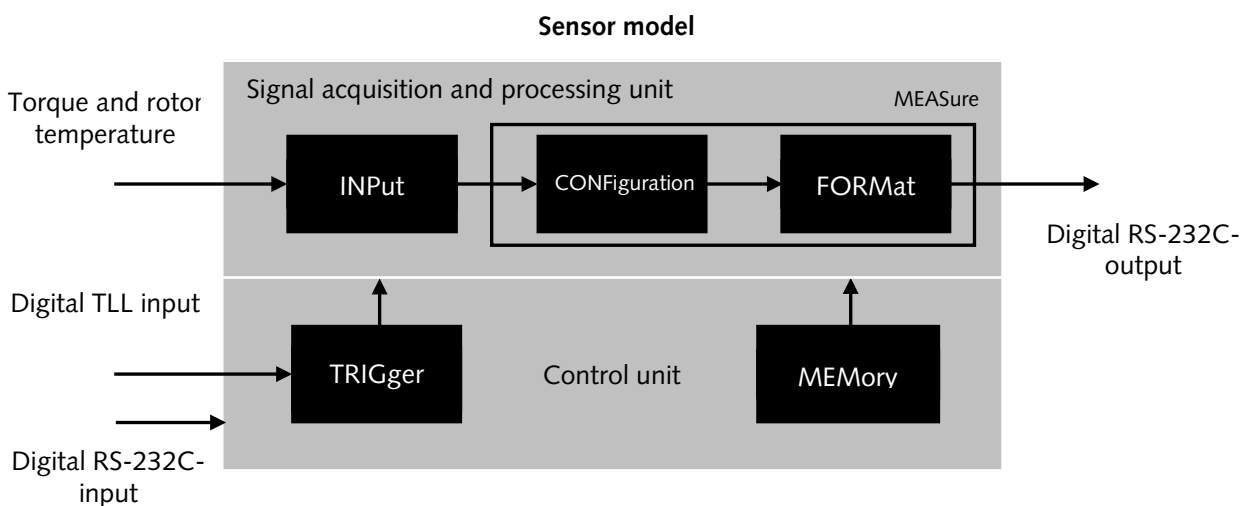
Sensor model

Torque and rotor temperature

Signal acquisition and processing unit

MEASure

INPut

CONFiguration

FORMat

Digital RS-232C-output

Digital TLL input

TRIGger

Control unit

MEMory

Digital RS-232C-input